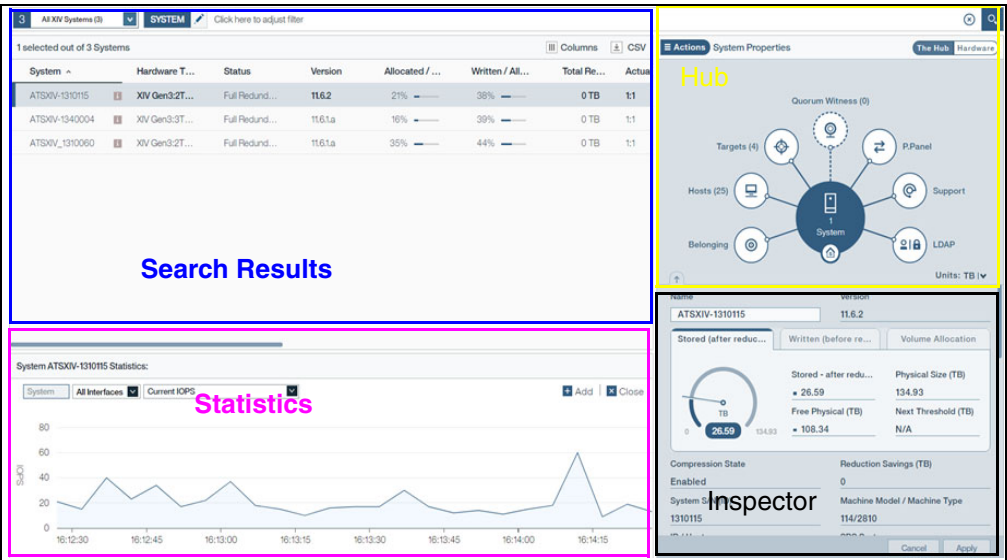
3 All XIV Systems (3) SYSTEM Click here to adjust filter

1 selected out of 3 Systems

Columns CSV

| System | Hardware T... | Status | Version | Allocated / ... | Written / All... | Total Re... | Actua |
|---|---|---|---|---|---|---|---|
| ATSXIV-1310115 | XIV Gen3:2T... | Full Redund... | 11.6.2 | 21% | 38% | 0 TB | 1:1 |
| ATSXIV-1340004 | XIV Gen3:3T... | Full Redund... | 11.6.1.a | 16% | 39% | 0 TB | 1:1 |
| ATSXIV_1310060 | XIV Gen3:2T... | Full Redund... | 11.6.1.a | 35% | 44% | 0 TB | 1:1 |

Search Results

Actions System Properties The Hub Hardware

Hub

Quorum Witness (0)

Targets (4)

P.Panel

Hosts (25)

Support

1 System

Belonging

LDAP

Units: TB

System ATSXIV-1310115 Statistics:

System All Interfaces Current IOPS

Add Close

Statistics

80
60
40
20
0

IOPS

16:12:30 16:12:45 16:13:00 16:13:15 16:13:30 16:13:45 16:14:00 16:14:15

Name Version

ATSXIV-1310115 11.6.2

Stored (after reduc... Written (before re... Volume Allocation

Stored - after redu... 26.59

Physical Size (TB) 134.93

Free Physical (TB) 108.34

Next Threshold (TB) N/A

TB 26.59 0 134.93

Compression State Enabled

Reduction Savings (TB) 0

System Se... 1310115

Inspector

Machine Model / Machine Type 114/2810

Cancel Apply